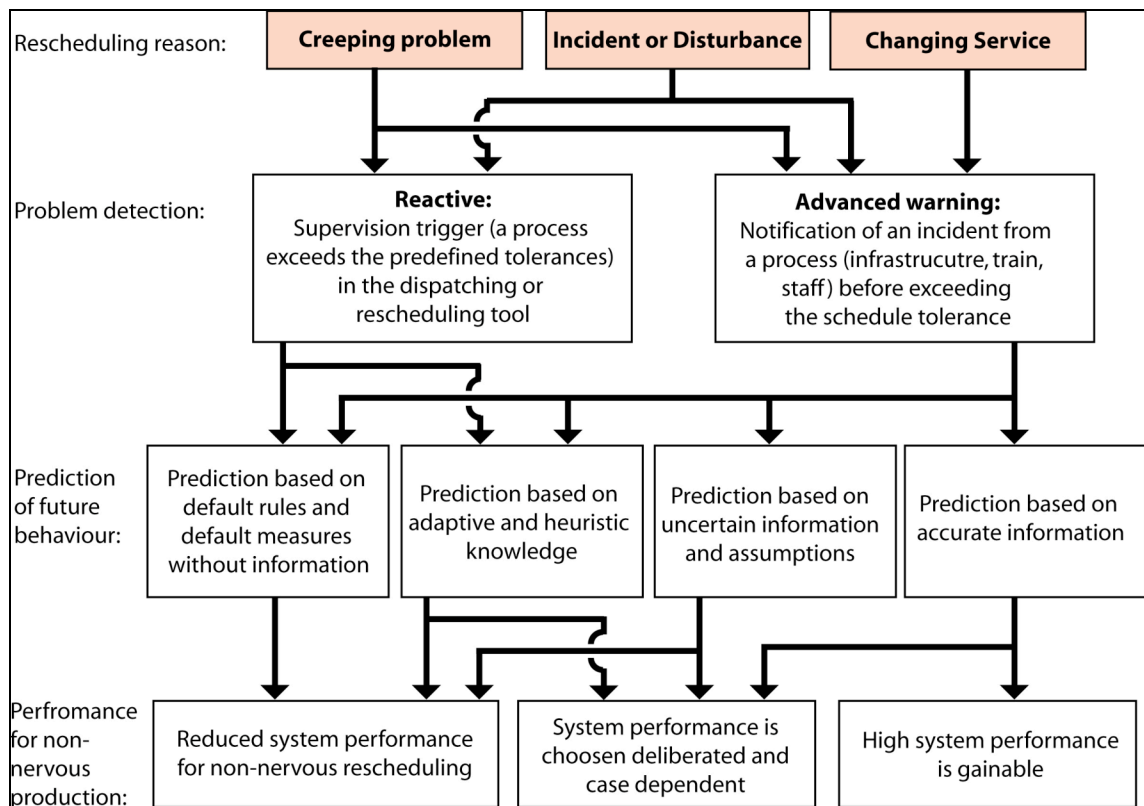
Rescheduling reason:

Creeping problem

Incident or Disturbance

Changing Service

Problem detection:

**Reactive:**
Supervision trigger (a process exceeds the predefined tolerances) in the dispatching or rescheduling tool

**Advanced warning:**
Notification of an incident from a process (infrastrucutre, train, staff) before exceeding the schedule tolerance

Prediction of future behaviour:

Prediction based on default rules and default measures without information

Prediction based on adaptive and heuristic knowledge

Prediction based on uncertain information and assumptions

Prediction based on accurate information

Perfromance for non-nervous production:

Reduced system performance for non-nervous rescheduling

System performance is choosen deliberated and case dependent

High system performance is gainable